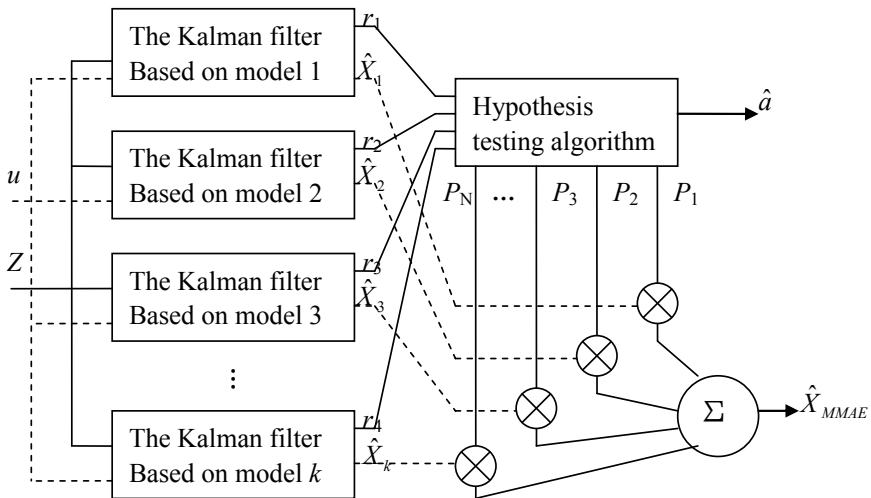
The Kalman filter Based on model 1

$r_1$

$\hat{X}_1$

The Kalman filter Based on model 2

$r_2$

$\hat{X}_2$

The Kalman filter Based on model 3

$r_3$

$\hat{X}_3$

⋮

The Kalman filter Based on model $k$

$r_4$

$\hat{X}_k$

$u$

$Z$

Hypothesis testing algorithm

$\hat{a}$

$P_N$ ... $P_3$ $P_2$ $P_1$

$\Sigma$

$\hat{X}_{MMAE}$